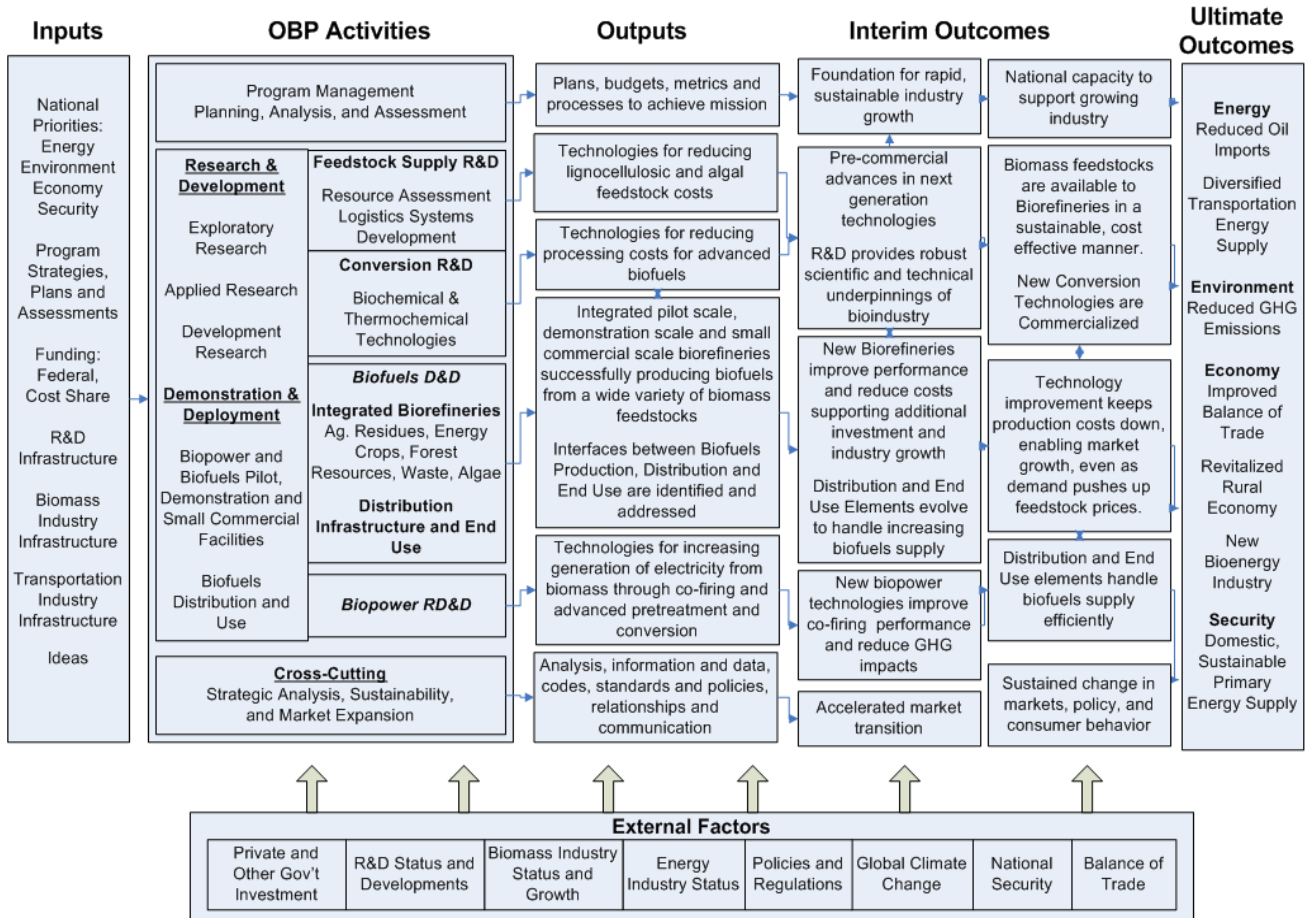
Inputs

National Priorities: Energy Environment Economy Security

Program Strategies, Plans and Assessments

Funding: Federal, Cost Share

R&D Infrastructure

Biomass Industry Infrastructure

Transportation Industry Infrastructure

Ideas

OBP Activities

Program Management Planning, Analysis, and Assessment

Research & Development

Exploratory Research

Applied Research

Development Research

Demonstration & Deployment

Biopower and Biofuels Pilot, Demonstration and Small Commercial Facilities

Biofuels Distribution and Use

Feedstock Supply R&D

Resource Assessment Logistics Systems Development

Conversion R&D

Biochemical & Thermochemical Technologies

Biofuels D&D

Integrated Biorefineries

Ag. Residues, Energy Crops, Forest Resources, Waste, Algae

Distribution Infrastructure and End Use

Biopower RD&D

Cross-Cutting

Strategic Analysis, Sustainability, and Market Expansion

Outputs

Plans, budgets, metrics and processes to achieve mission

Technologies for reducing lignocellulosic and algal feedstock costs

Technologies for reducing processing costs for advanced biofuels

Integrated pilot scale, demonstration scale and small commercial scale biorefineries successfully producing biofuels from a wide variety of biomass feedstocks

Interfaces between Biofuels Production, Distribution and End Use are identified and addressed

Technologies for increasing generation of electricity from biomass through co-firing and advanced pretreatment and conversion

Analysis, information and data, codes, standards and policies, relationships and communication

Interim Outcomes

Foundation for rapid, sustainable industry growth

Pre-commercial advances in next generation technologies

R&D provides robust scientific and technical underpinnings of bioindustry

New Biorefineries improve performance and reduce costs supporting additional investment and industry growth

Distribution and End Use Elements evolve to handle increasing biofuels supply

New biopower technologies improve co-firing performance and reduce GHG impacts

Accelerated market transition

National capacity to support growing industry

Biomass feedstocks are available to Biorefineries in a sustainable, cost effective manner.

New Conversion Technologies are Commercialized

Technology improvement keeps production costs down, enabling market growth, even as demand pushes up feedstock prices.

Distribution and End Use elements handle biofuels supply efficiently

Sustained change in markets, policy, and consumer behavior

Ultimate Outcomes

Energy
Reduced Oil Imports

Diversified Transportation Energy Supply

Environment
Reduced GHG Emissions

Economy
Improved Balance of Trade

Revitalized Rural Economy

New Bioenergy Industry

Security
Domestic, Sustainable Primary Energy Supply

External Factors

| Private and Other Gov't Investment | R&D Status and Developments | Biomass Industry Status and Growth | Energy Industry Status | Policies and Regulations | Global Climate Change | National Security | Balance of Trade |